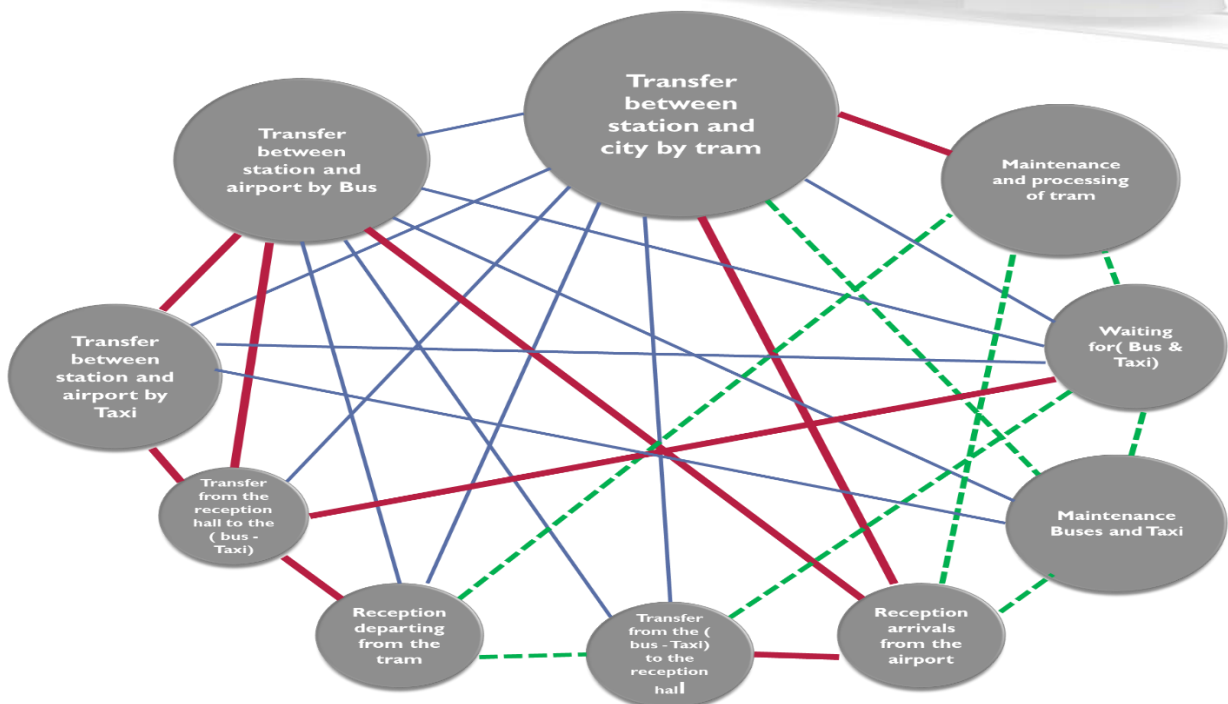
Transfer between station and city by tram

Transfer between station and airport by Bus

Maintenance and processing of tram

Transfer between station and airport by Taxi

Waiting for( Bus & Taxi)

Transfer from the reception hall to the ( bus - Taxi)

Maintenance Buses and Taxi

Reception departing from the tram

Transfer from the ( bus - Taxi) to the reception hall

Reception arrivals from the airport